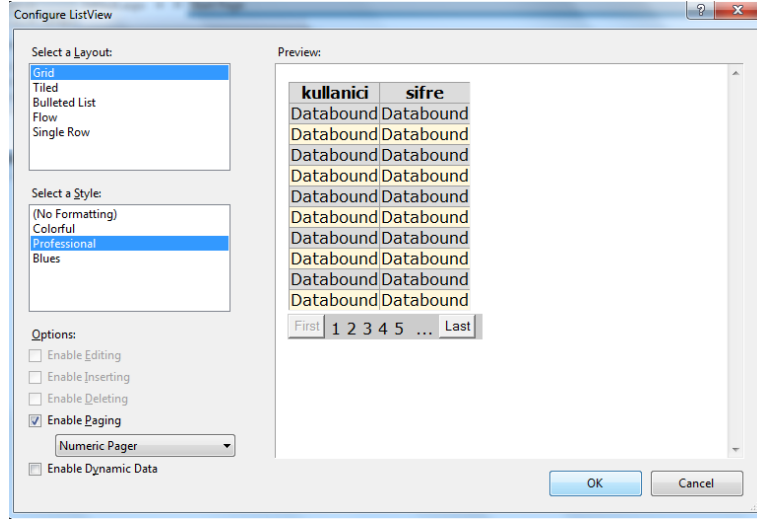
Configure ListView

?

X

Select a Layout:

Grid
Tiled
Bulleted List
Flow
Single Row

Select a Style:

(No Formatting)
Colorful
Professional
Blues

Options:

Enable Editing

Enable Inserting

Enable Deleting

Enable Paging

Numeric Pager

Enable Dynamic Data

Preview:

| kullanici | sifre |
|---|---|
| Databound | Databound |
| Databound | Databound |
| Databound | Databound |
| Databound | Databound |
| Databound | Databound |
| Databound | Databound |
| Databound | Databound |
| Databound | Databound |
| Databound | Databound |
| Databound | Databound |

First 1 2 3 4 5 ... Last

OK

Cancel